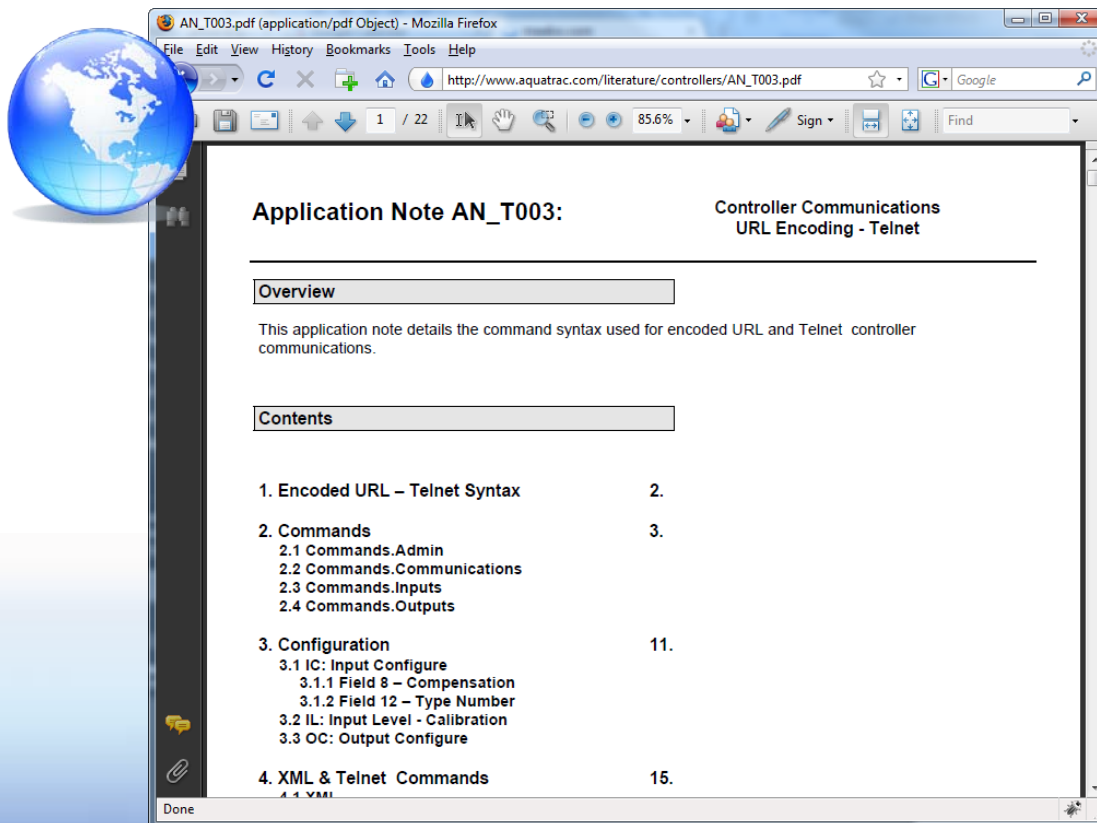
AN_T003.pdf (application/pdf Object) - Mozilla Firefox

File Edit View History Bookmarks Tools Help

http://www.aquatrac.com/literature/controllers/AN_T003.pdf

Google

1 / 22

85.6%

Sign

Find

Application Note AN_T003:

Controller Communications
URL Encoding - Telnet

Overview

This application note details the command syntax used for encoded URL and Telnet controller communications.

Contents

1. Encoded URL – Telnet Syntax 2.

2. Commands 3.
2.1 Commands.Admin
2.2 Commands.Communications
2.3 Commands.Inputs
2.4 Commands.Outputs

3. Configuration 11.
3.1 IC: Input Configure
3.1.1 Field 8 – Compensation
3.1.2 Field 12 – Type Number
3.2 IL: Input Level - Calibration
3.3 OC: Output Configure

4. XML & Telnet Commands 15.
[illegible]

Done